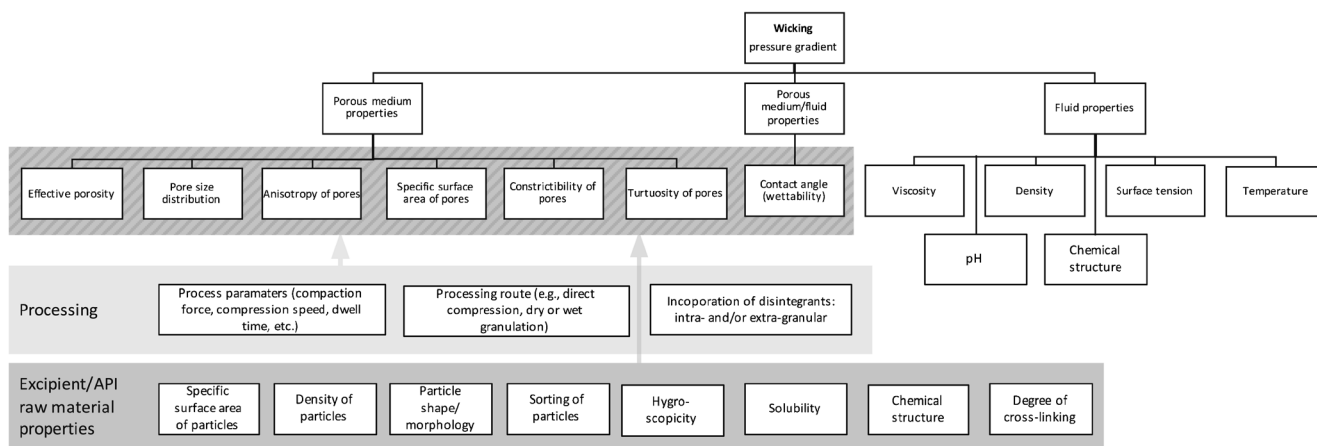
Wicking
pressure gradient

Porous medium properties

Porous medium/fluid properties

Fluid properties

Effective porosity

Pore size distribution

Anisotropy of pores

Specific surface area of pores

Constrictibility of pores

Turtuosity of pores

Contact angle (wettability)

Viscosity

Density

Surface tension

Temperature

pH

Chemical structure

Processing

Process paramaters (compaction force, compression speed, dwell time, etc.)

Processing route (e.g., direct compression, dry or wet granulation)

Incoporation of disintegrants: intra- and/or extra-granular

Excipient/API raw material properties

Specific surface area of particles

Density of particles

Particle shape/ morphology

Sorting of particles

Hygro-scopicity

Solubility

Chemical structure

Degree of cross-linking